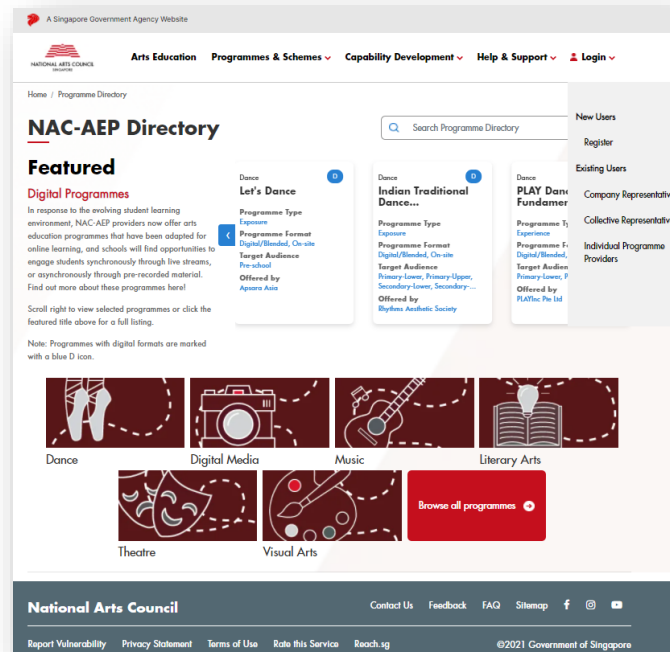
A Singapore Government Agency Website

NATIONAL ARTS COUNCIL SINGAPORE

Arts Education Programmes & Schemes Capability Development Help & Support Login

Home / Programme Directory

NAC-AEP Directory

Search Programme Directory

New Users

Register

Existing Users

Company Representativ

Collective Representativ

Individual Programme Providers

Featured

Digital Programmes

In response to the evolving student learning environment, NAC-AEP providers now offer arts education programmes that have been adapted for online learning, and schools will find opportunities to engage students synchronously through live streams, or asynchronously through pre-recorded material. Find out more about these programmes here!

Scroll right to view selected programmes or click the featured title above for a full listing.

Note: Programmes with digital formats are marked with a blue D icon.

Dance
D
Let's Dance
Programme Type
Exposure
Programme Format
Digital/Blended, On-site
Target Audience
Pre-school
Offered by
Apsara Asia

Dance
D
Indian Traditional Dance...
Programme Type
Exposure
Programme Format
Digital/Blended, On-site
Target Audience
Primary-Lower, Primary-Upper, Secondary-Lower, Secondary-...
Offered by
Rhythms Aesthetic Society

Dance
PLAY Danc Fundamer
Programme Ty
Experience
Programme Fo
Digital/Blended,
Target Audien
Primary-Lower, P
Offered by
PLAYInc Pte Ltd

Dance

Digital Media

Music

Literary Arts

Theatre

Visual Arts

Browse all programmes

National Arts Council

Contact Us Feedback FAQ Sitemap

Report Vulnerability Privacy Statement Terms of Use Rate this Service Reach.sg

©2021 Government of Singapore